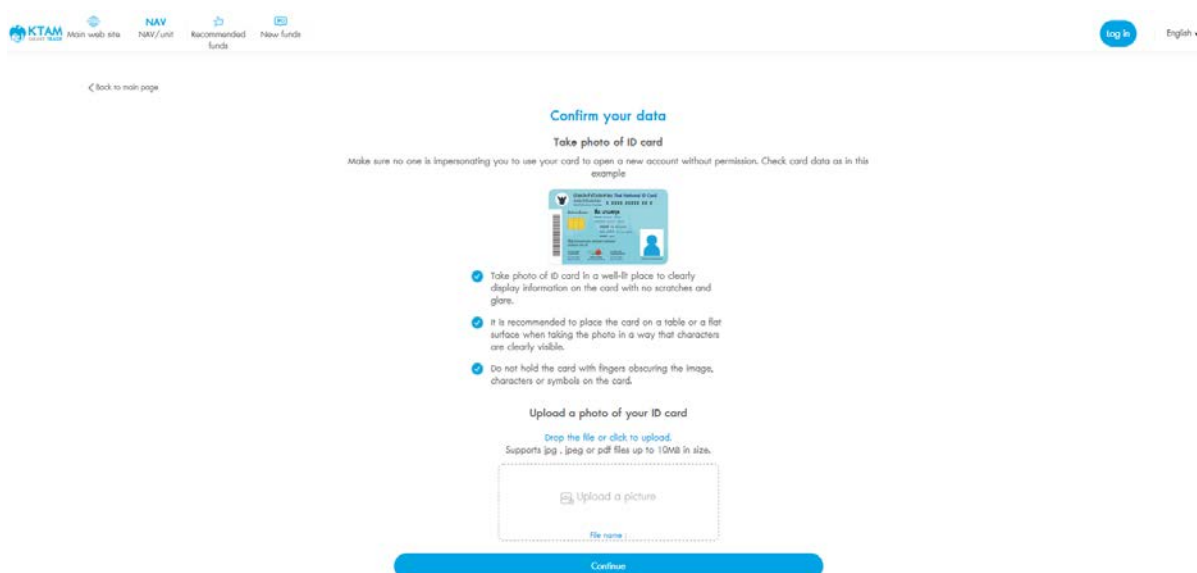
KTAM
Main web site
NAV
NAV/unit
Recommended funds
New funds
Log in
English

< Back to main page

Confirm your data

Take photo of ID card

Make sure no one is impersonating you to use your card to open a new account without permission. Check card data as in this example

Take photo of ID card in a well-lit place to clearly display information on the card with no scratches and glare.

It is recommended to place the card on a table or a flat surface when taking the photo in a way that characters are clearly visible.

Do not hold the card with fingers obscuring the image, characters or symbols on the card.

Upload a photo of your ID card

Drop the file or click to upload.
Supports jpg , jpeg or pdf files up to 10MB in size.

Upload a picture

File name

Continue